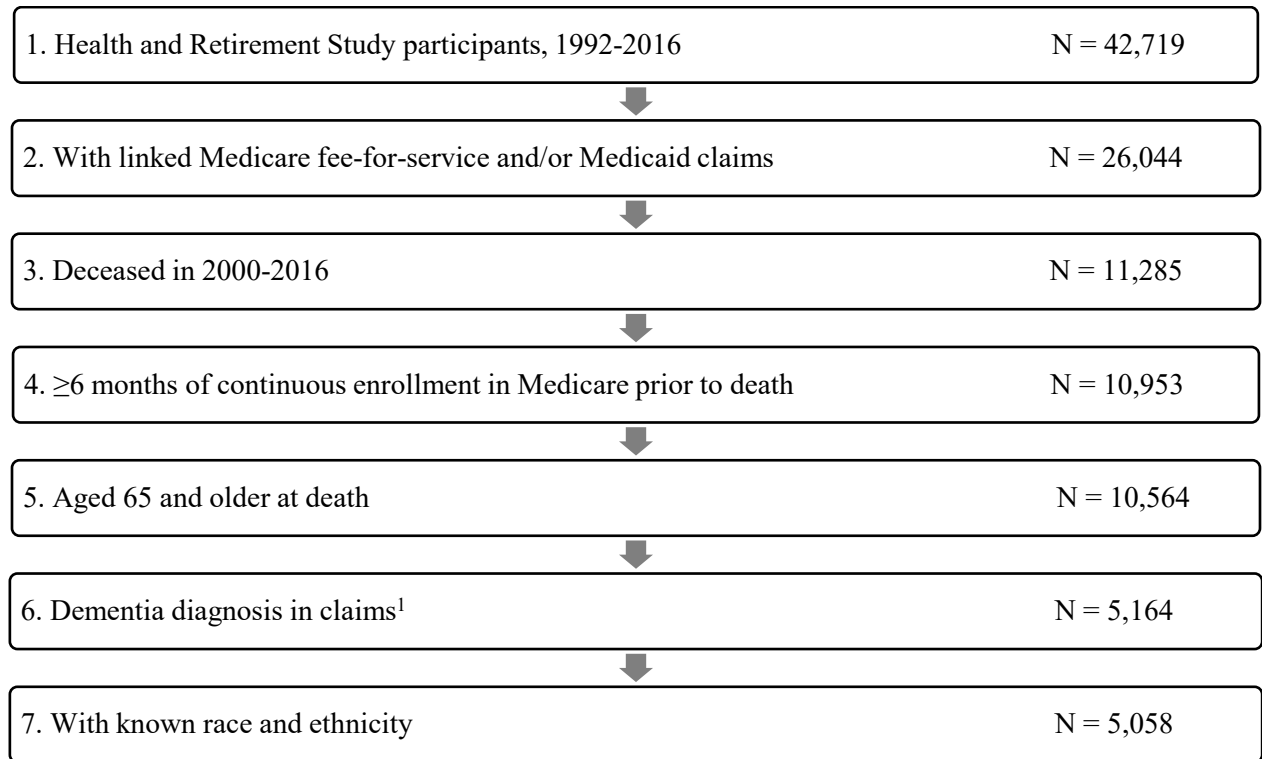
1. Health and Retirement Study participants, 1992-2016 N = 42,719

2. With linked Medicare fee-for-service and/or Medicaid claims N = 26,044

3. Deceased in 2000-2016 N = 11,285

4. $\geq$6 months of continuous enrollment in Medicare prior to death N = 10,953

5. Aged 65 and older at death N = 10,564

6. Dementia diagnosis in claims$^1$ N = 5,164

7. With known race and ethnicity N = 5,058